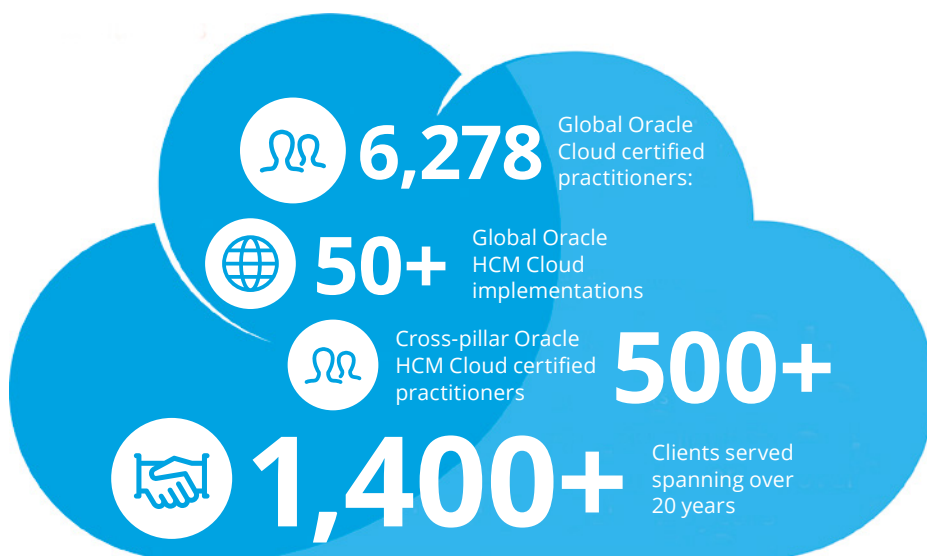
6,278 Global Oracle Cloud certified practitioners:

50+ Global Oracle HCM Cloud implementations

Cross-pillar Oracle HCM Cloud certified practitioners 500+

1,400+ Clients served spanning over 20 years